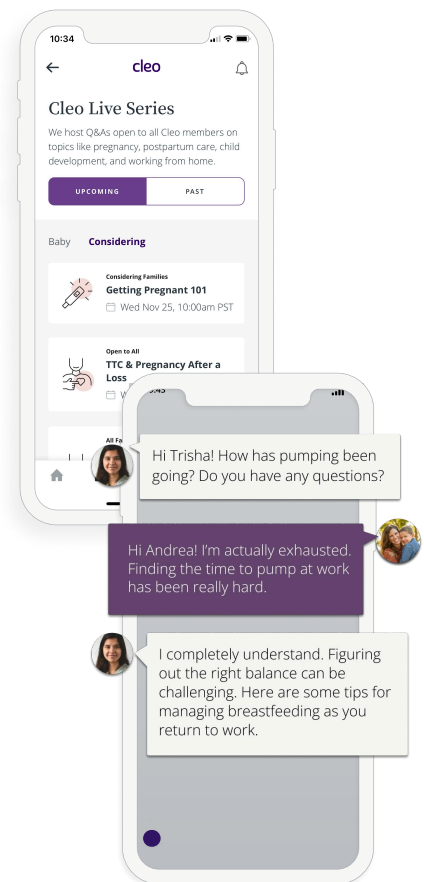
10:34

cleo

Cleo Live Series

We host Q&As open to all Cleo members on topics like pregnancy, postpartum care, child development, and working from home.

UPCOMING

PAST

Baby

Considering

Considering Families

Getting Pregnant 101

Wed Nov 25, 10:00am PST

Open to All

TTC & Pregnancy After a Loss

All Fa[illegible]

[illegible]:45

Hi Trisha! How has pumping been going? Do you have any questions?

Hi Andrea! I'm actually exhausted. Finding the time to pump at work has been really hard.

I completely understand. Figuring out the right balance can be challenging. Here are some tips for managing breastfeeding as you return to work.